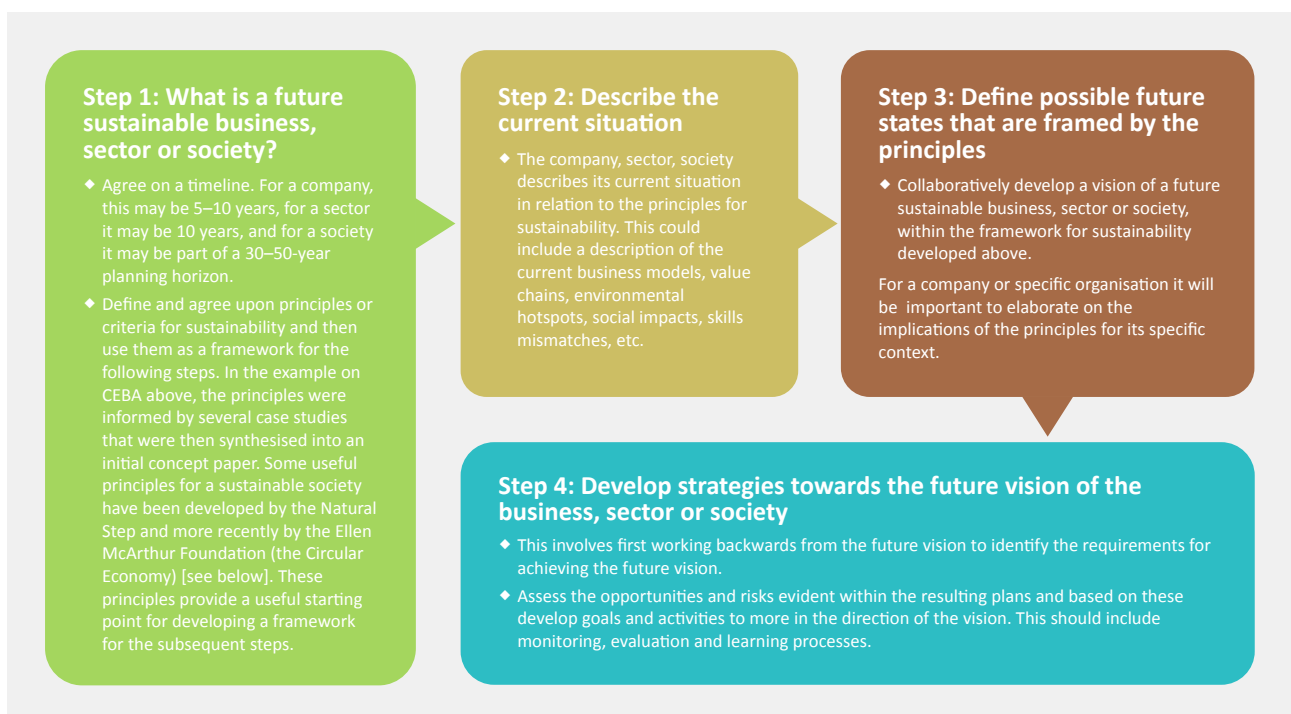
Step 1: What is a future sustainable business, sector or society?

- Agree on a timeline. For a company, this may be 5–10 years, for a sector it may be 10 years, and for a society it may be part of a 30–50-year planning horizon.
- Define and agree upon principles or criteria for sustainability and then use them as a framework for the following steps. In the example on CEBA above, the principles were informed by several case studies that were then synthesised into an initial concept paper. Some useful principles for a sustainable society have been developed by the Natural Step and more recently by the Ellen McArthur Foundation (the Circular Economy) [see below]. These principles provide a useful starting point for developing a framework for the subsequent steps.

Step 2: Describe the current situation

- The company, sector, society describes its current situation in relation to the principles for sustainability. This could include a description of the current business models, value chains, environmental hotspots, social impacts, skills mismatches, etc.

Step 3: Define possible future states that are framed by the principles

- Collaboratively develop a vision of a future sustainable business, sector or society, within the framework for sustainability developed above.

For a company or specific organisation it will be important to elaborate on the implications of the principles for its specific context.

Step 4: Develop strategies towards the future vision of the business, sector or society

- This involves first working backwards from the future vision to identify the requirements for achieving the future vision.
- Assess the opportunities and risks evident within the resulting plans and based on these develop goals and activities to more in the direction of the vision. This should include monitoring, evaluation and learning processes.